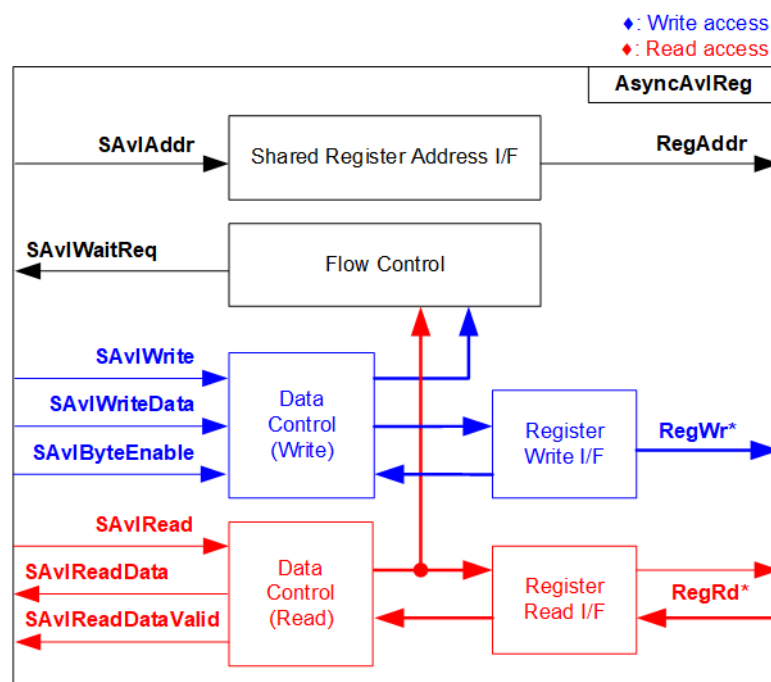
♦: Write access
♦: Read access

AsyncAvlReg

SAvlAddr

Shared Register Address I/F

RegAddr

SAvlWaitReq

Flow Control

SAvlWrite

SAvlWriteData

SAvlByteEnable

Data Control (Write)

Register Write I/F

RegWr*

SAvlRead

SAvlReadData

SAvlReadDataValid

Data Control (Read)

Register Read I/F

RegRd*